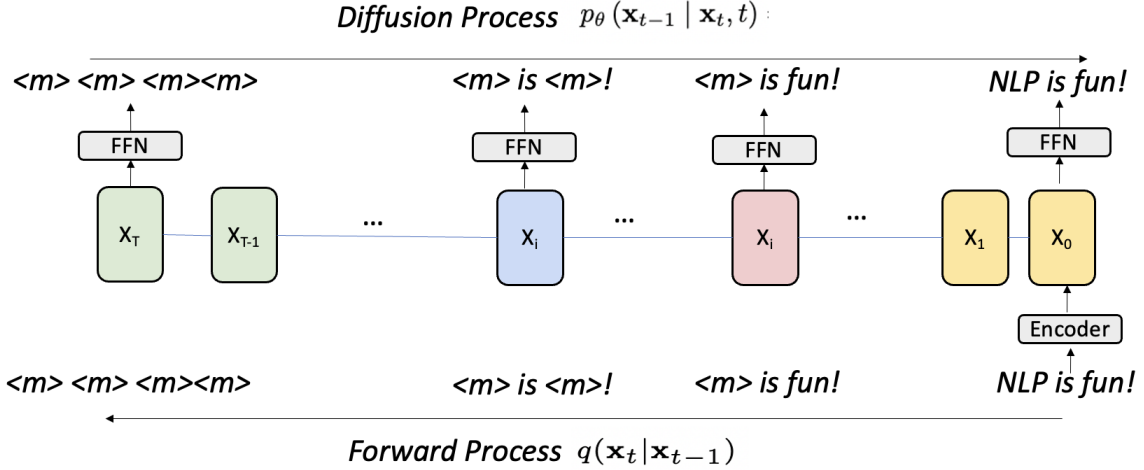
Diffusion Process $p_\theta(\mathbf{x}_{t-1} \mid \mathbf{x}_t, t)$

<m> <m> <m><m>

FFN

$X_T$

$X_{T-1}$

...

<m> is <m>!

FFN

$X_i$

...

<m> is fun!

FFN

$X_i$

...

NLP is fun!

FFN

$X_1$

$X_0$

Encoder

<m> <m> <m><m>

<m> is <m>!

<m> is fun!

NLP is fun!

Forward Process $q(\mathbf{x}_t|\mathbf{x}_{t-1})$